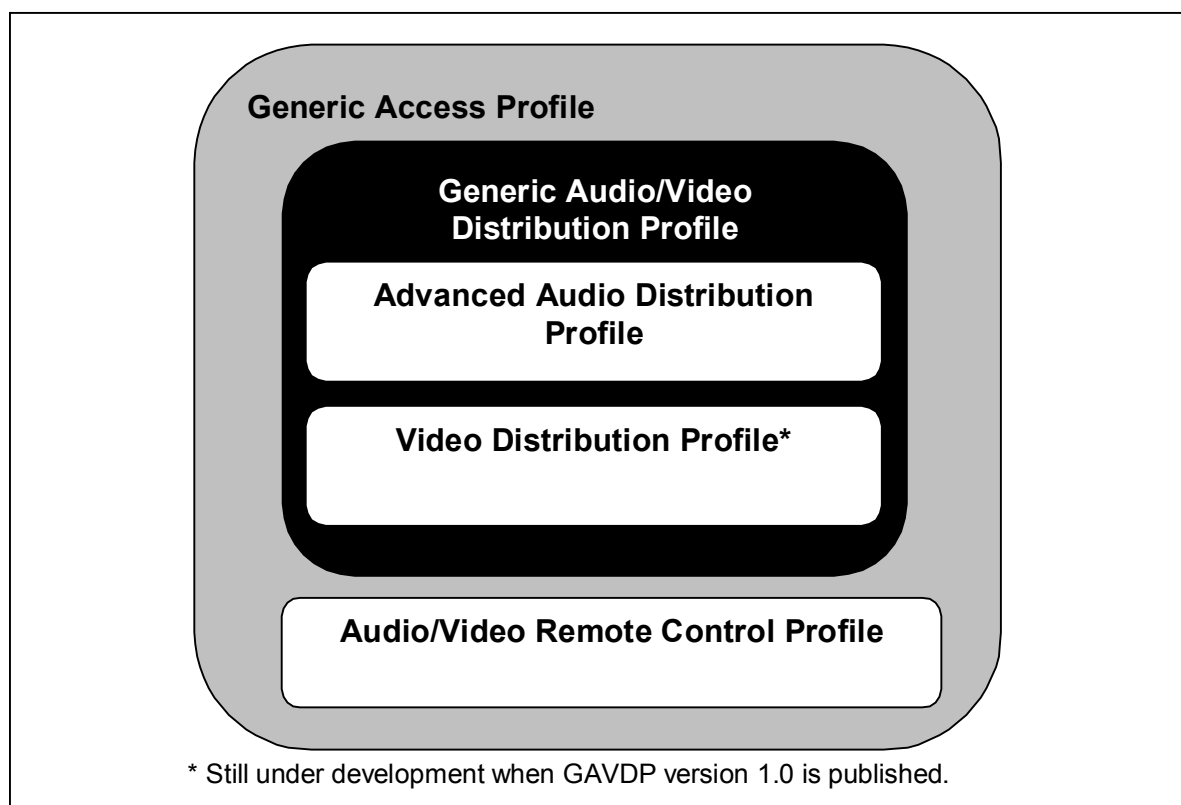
Generic Access Profile

Generic Audio/Video Distribution Profile

Advanced Audio Distribution Profile

Video Distribution Profile*

Audio/Video Remote Control Profile

* Still under development when GAVDP version 1.0 is published.